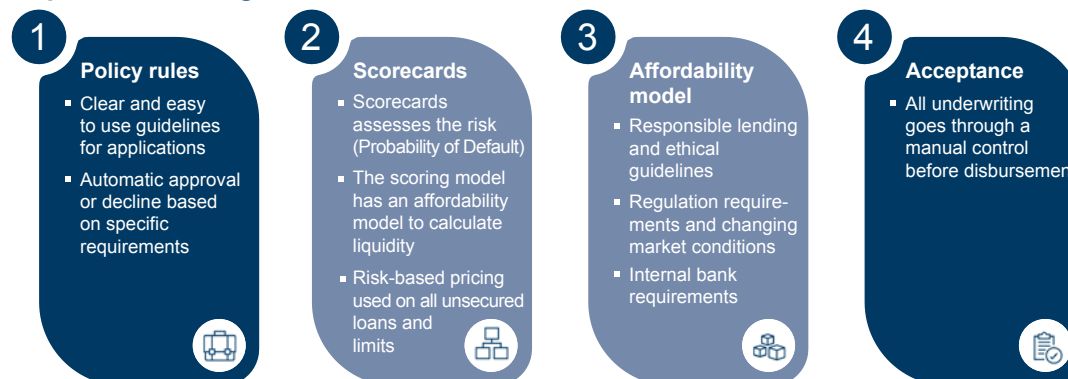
1

Policy rules

- Clear and easy to use guidelines for applications
- Automatic approval or decline based on specific requirements

2

Scorecards

- Scorecards assesses the risk (Probability of Default)
- The scoring model has an affordability model to calculate liquidity
- Risk-based pricing used on all unsecured loans and limits

3

Affordability model

- Responsible lending and ethical guidelines
- Regulation requirements and changing market conditions
- Internal bank requirements

4

Acceptance

- All underwriting goes through a manual control before disbursemen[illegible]